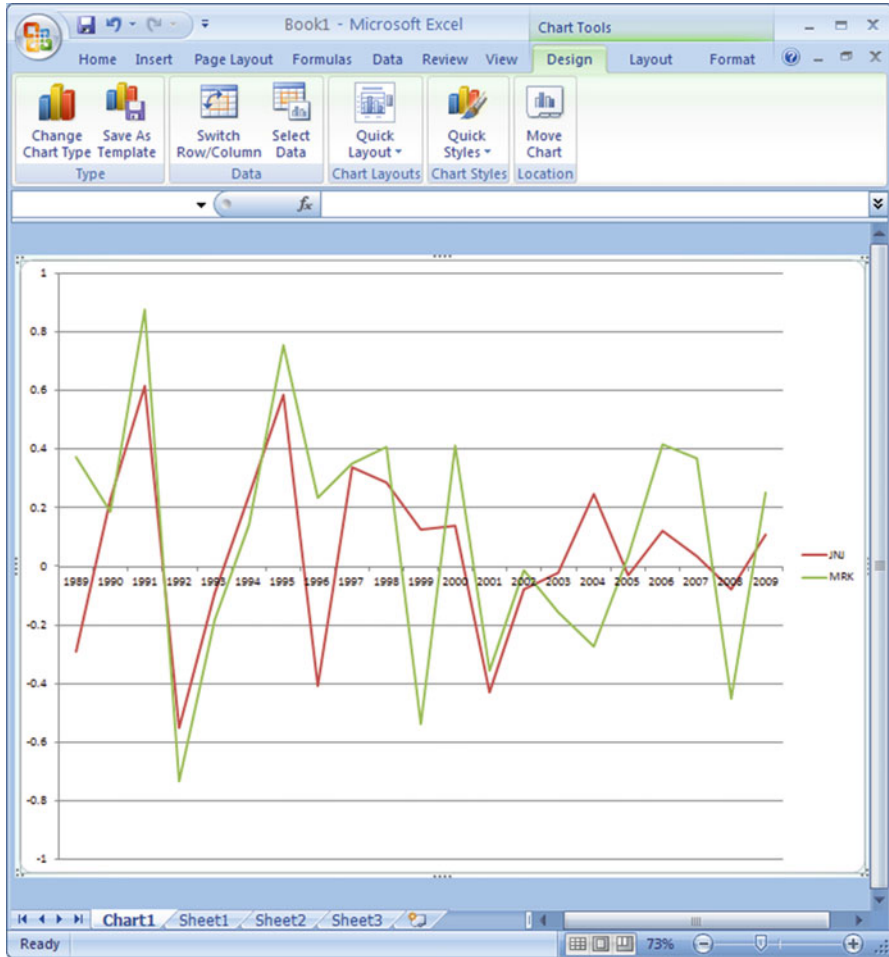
Book1 - Microsoft Excel

Chart Tools

Home Insert Page Layout Formulas Data Review View Design Layout Format

Change Chart Type
Save As Template
Type

Switch Row/Column
Select Data
Data

Quick Layout
Chart Layouts

Quick Styles
Chart Styles

Move Chart
Location

$f_x$

1
0.8
0.6
0.4
0.2
0
-0.2
-0.4
-0.6
-0.8
-1

1989 1990 1991 1992 1993 1994 1995 1996 1997 1998 1999 2000 2001 2002 2003 2004 2005 2006 2007 2008 2009

JNJ
MRK

Chart1 Sheet1 Sheet2 Sheet3

Ready

73%